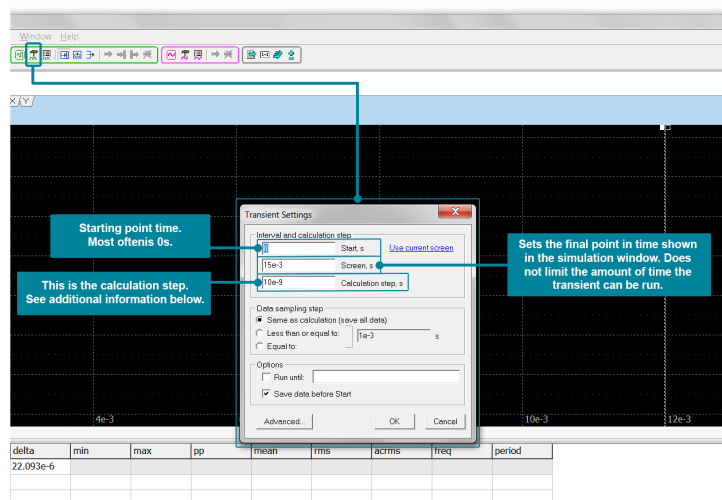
Window Help

X Y

Starting point time. Most oftenis 0s.

This is the calculation step. See additional information below.

Transient Settings

Interval and calculation step

0 Start, s

Use current screen

15e-3 Screen, s

10e-9 Calculation step, s

Sets the final point in time shown in the simulation window. Does not limit the amount of time the transient can be run.

Data sampling step

Same as calculation (save all data)

Less than or equal to: 1e-3 s

Equal to:

Options

Run until:

Save data before Start

Advanced... OK Cancel

4e-3

10e-3

12e-3

| delta | min | max | pp | mean | rms | acrms | freq | period |
|---|---|---|---|---|---|---|---|---|
| 22.093e-6 | | | | | | | | |